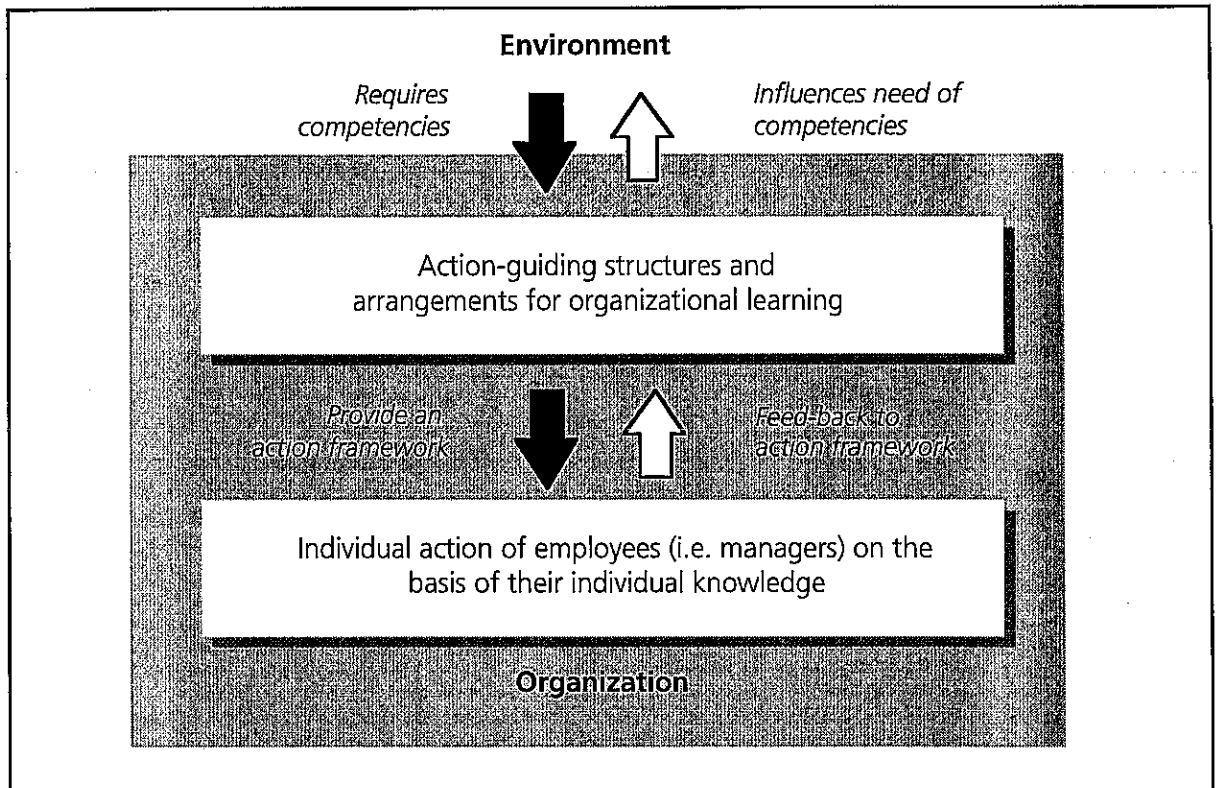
Environment

Requires competencies

Influences need of competencies

Action-guiding structures and arrangements for organizational learning

Provide an action framework

Feed-back to action framework

Individual action of employees (i.e. managers) on the basis of their individual knowledge

Organization